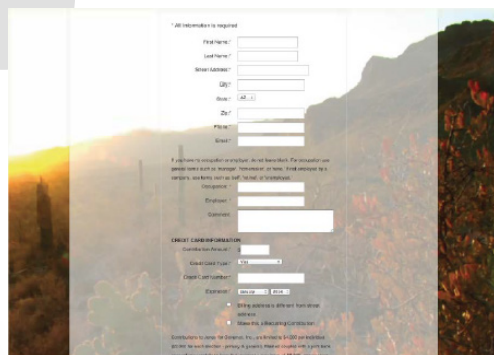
* All information is required

First Name:*

Last Name:*

Street Address:*

City:*

State: All

Zip:*

Phone:

Email:*

If you have no occupation or employer, do not leave blank. For occupation use general terms such as manager, homemaker, or none. If not employed by a company, use terms such as self, retired, or homemaker.

Occupation:*

Employer:*

Comment:

CREDIT CARD INFORMATION

Contribution Amount:*

Credit Card Type:* Visa

Credit Card Number:*

Expiration:* January 2014

Billing address is different from above address

Make this a Recurring Contribution

Contributions to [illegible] for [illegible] are limited to $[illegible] per individual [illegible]